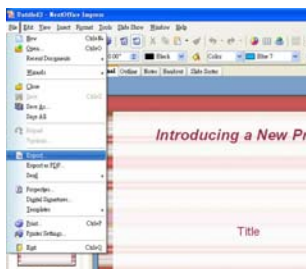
Untitled1 - NeoOffice Impress

File Edit View Insert Format Tools Slide Show Window Help

New Ctrl+N
Open... Ctrl+O
Recent Documents
Wizards
Close
Save Ctrl+S
Save As...
Save All
Reload
Versions...
Export
Export as PDF...
Send
Properties...
Digital Signatures...
Templates
Print Ctrl+P
Printer Settings...
Exit Ctrl+Q

Black Color Blue 7

Outline Notes Handout Slide Sorter

Introducing a New Pr

Title